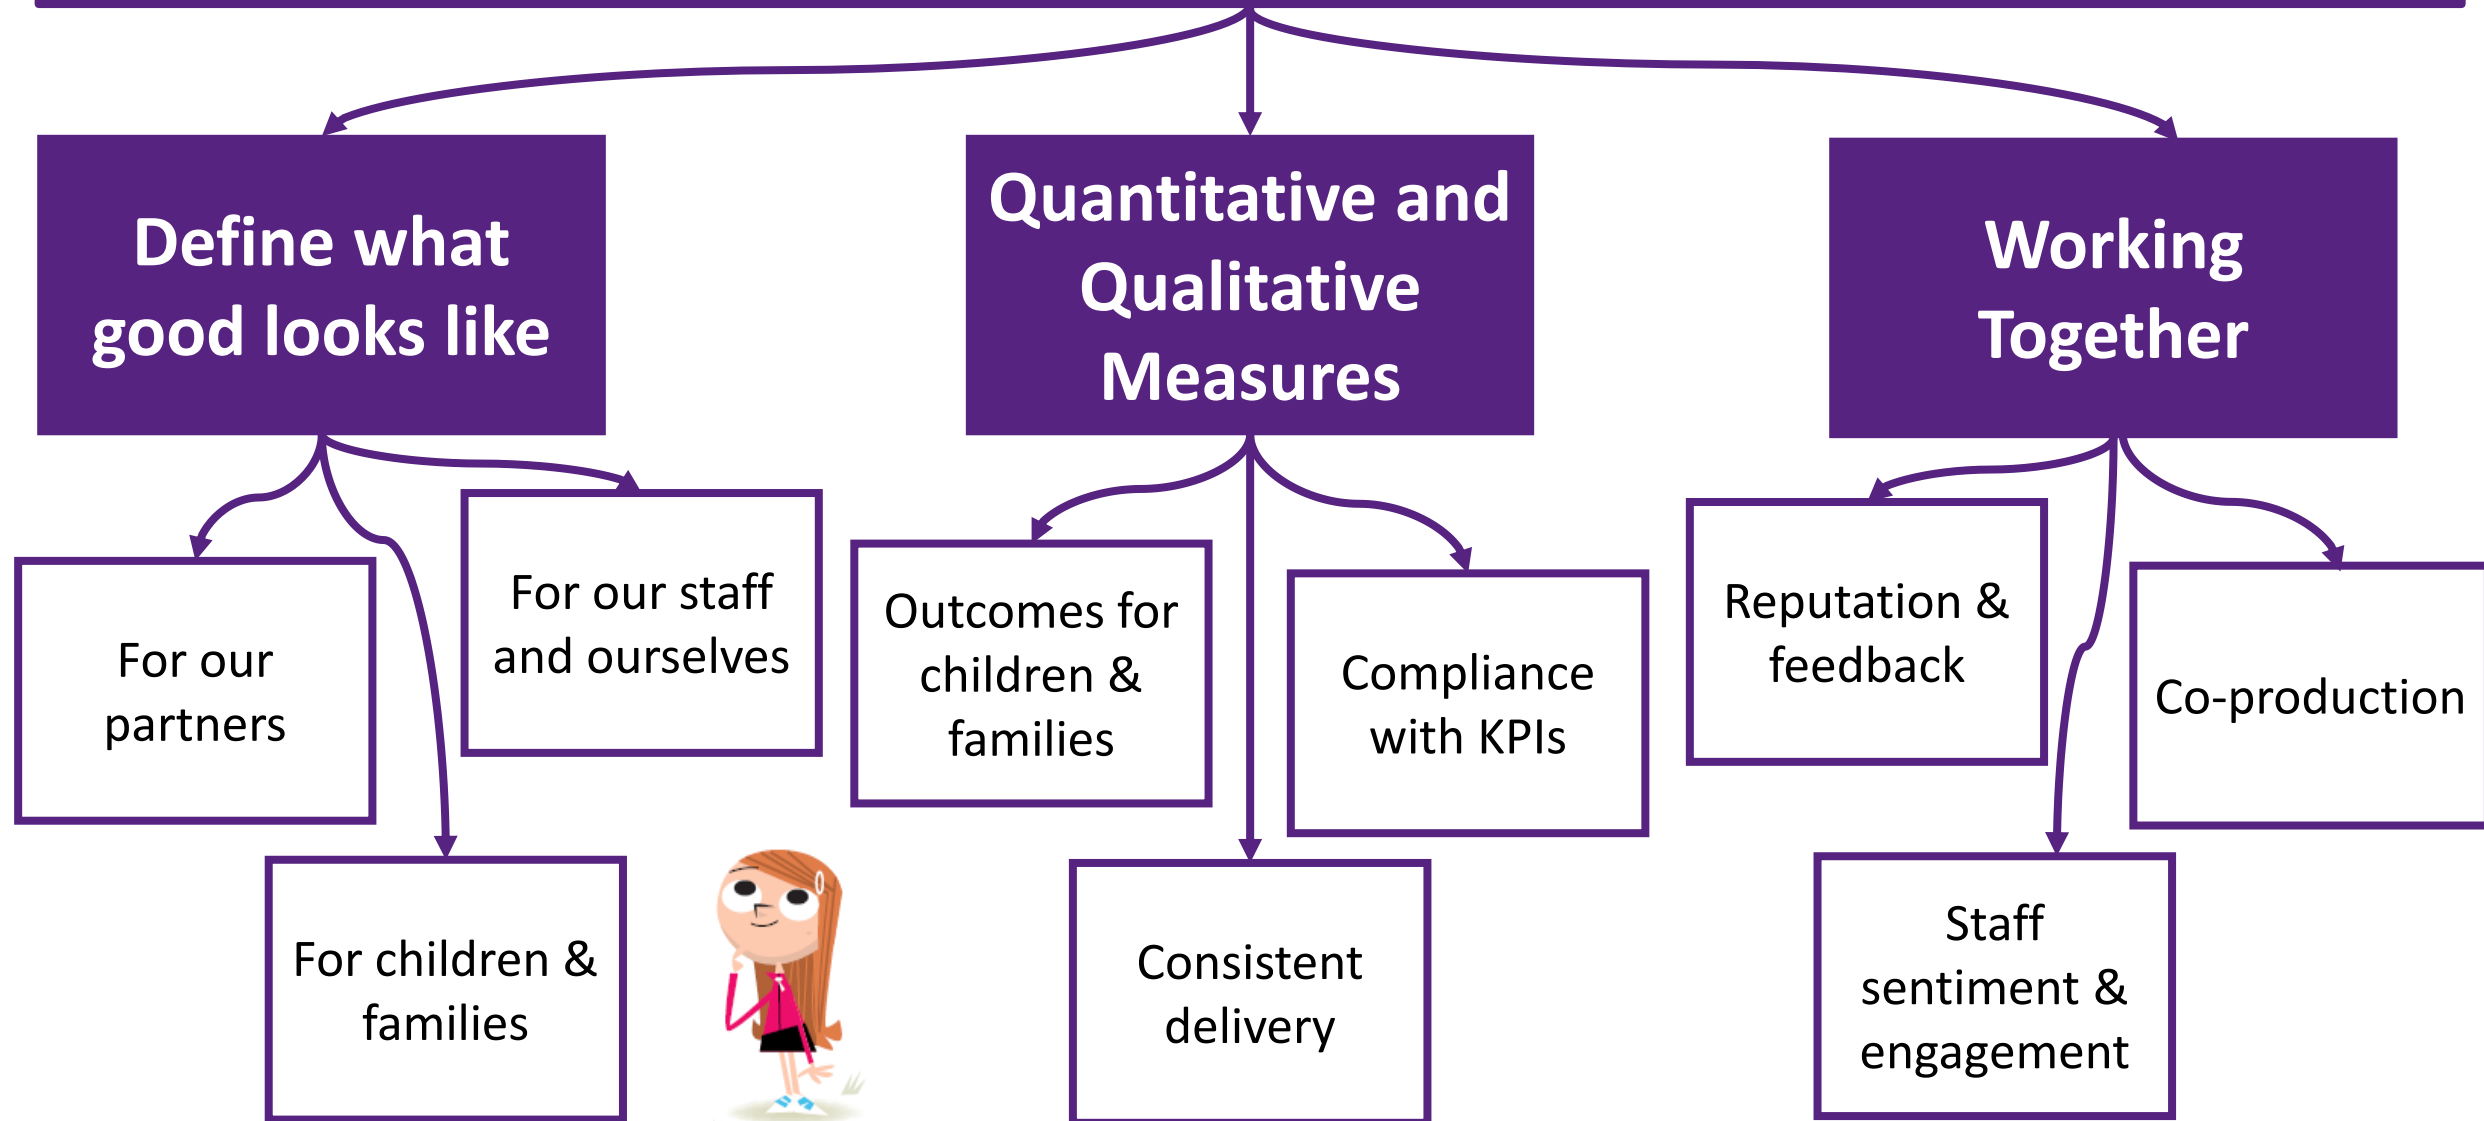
Define what good looks like

Quantitative and Qualitative Measures

Working Together

For our partners

For our staff and ourselves

For children & families

Outcomes for children & families

Compliance with KPIs

Consistent delivery

Reputation & feedback

Co-production

Staff sentiment & engagement